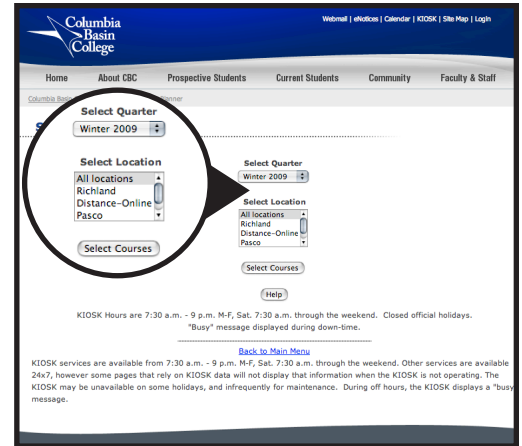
Columbia Basin College

Webmail | eNotices | Calendar | KIOSK | Site Map | Login

Home About CBC Prospective Students Current Students Community Faculty & Staff

Columbia Basi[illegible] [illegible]lanner

S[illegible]

Select Quarter

Winter 2009

Select Location

All locations
Richland
Distance-Online
Pasco

Select Courses

Select Quarter

Winter 2009

Select Location

All locations
Richland
Distance-Online
Pasco

Select Courses

Help

KIOSK Hours are 7:30 a.m. - 9 p.m. M-F, Sat. 7:30 a.m. through the weekend. Closed official holidays. "Busy" message displayed during down-time.

Back to Main Menu

KIOSK services are available from 7:30 a.m. - 9 p.m. M-F, Sat. 7:30 a.m. through the weekend. Other services are available 24x7, however some pages that rely on KIOSK data will not display that information when the KIOSK is not operating. The KIOSK may be unavailable on some holidays, and infrequently for maintenance. During off hours, the KIOSK displays a "busy" message.